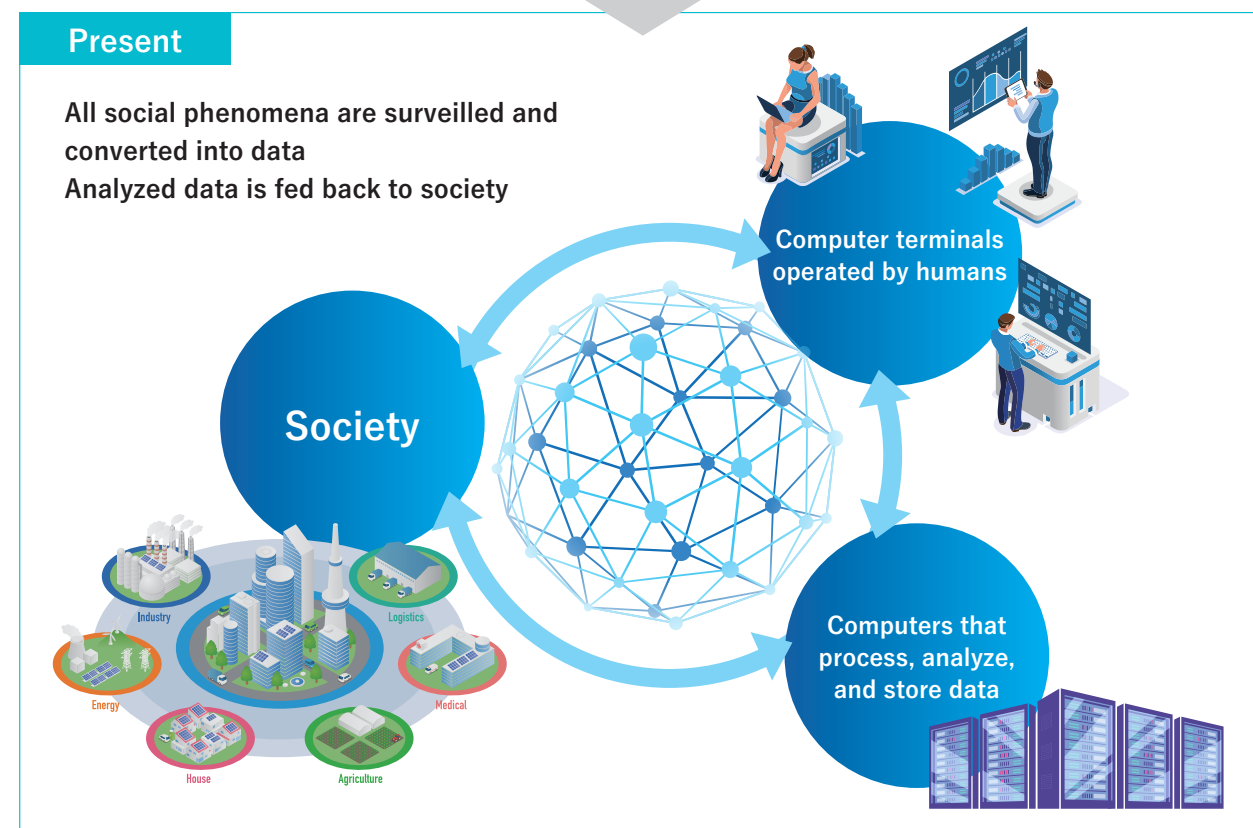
Present

All social phenomena are surveilled and converted into data
Analyzed data is fed back to society

Computer terminals operated by humans

Society

Computers that process, analyze, and store data

Industry

Logistics

Energy

Medical

House

Agriculture